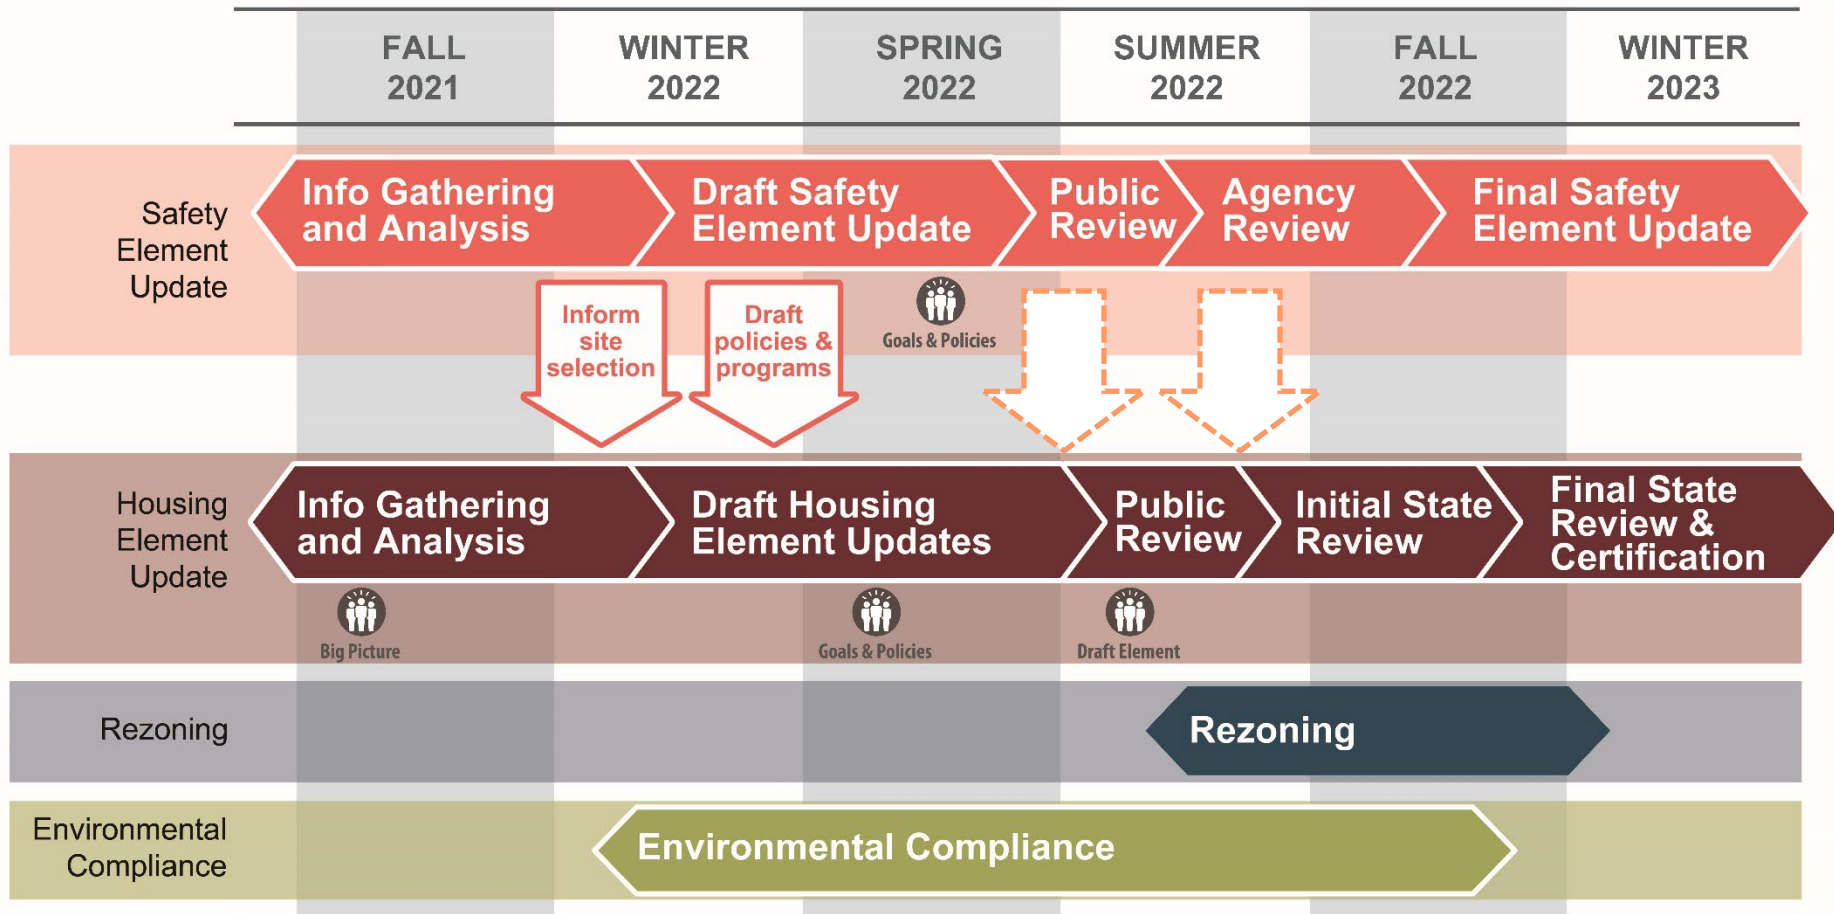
FALL 2021

WINTER 2022

SPRING 2022

SUMMER 2022

FALL 2022

WINTER 2023

Safety Element Update

Info Gathering and Analysis

Draft Safety Element Update

Public Review

Agency Review

Final Safety Element Update

Inform site selection

Draft policies & programs

Goals & Policies

Housing Element Update

Info Gathering and Analysis

Draft Housing Element Updates

Public Review

Initial State Review

Final State Review & Certification

Big Picture

Goals & Policies

Draft Element

Rezoning

Rezoning

Environmental Compliance

Environmental Compliance